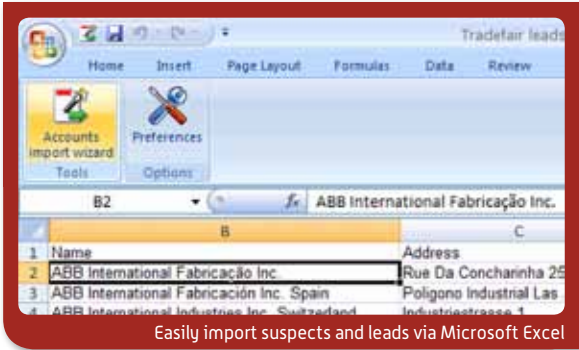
Tradefair leads

Home Insert Page Layout Formulas Data Review

Accounts import wizard

Preferences

Tools

Options

B2

$f_x$ ABB International Fabricação Inc.

| | B | C |
|---|---|---|
| 1 | Name | Address |
| 2 | ABB International Fabricação Inc. | Rue Da Concharinha 25 |
| 3 | ABB International Fabricación Inc. Spain | Poligono Industrial Las |
| 4 | ABB International Industries Inc. Switzerland | Industriestrasse 1 |

Easily import suspects and leads via Microsoft Excel